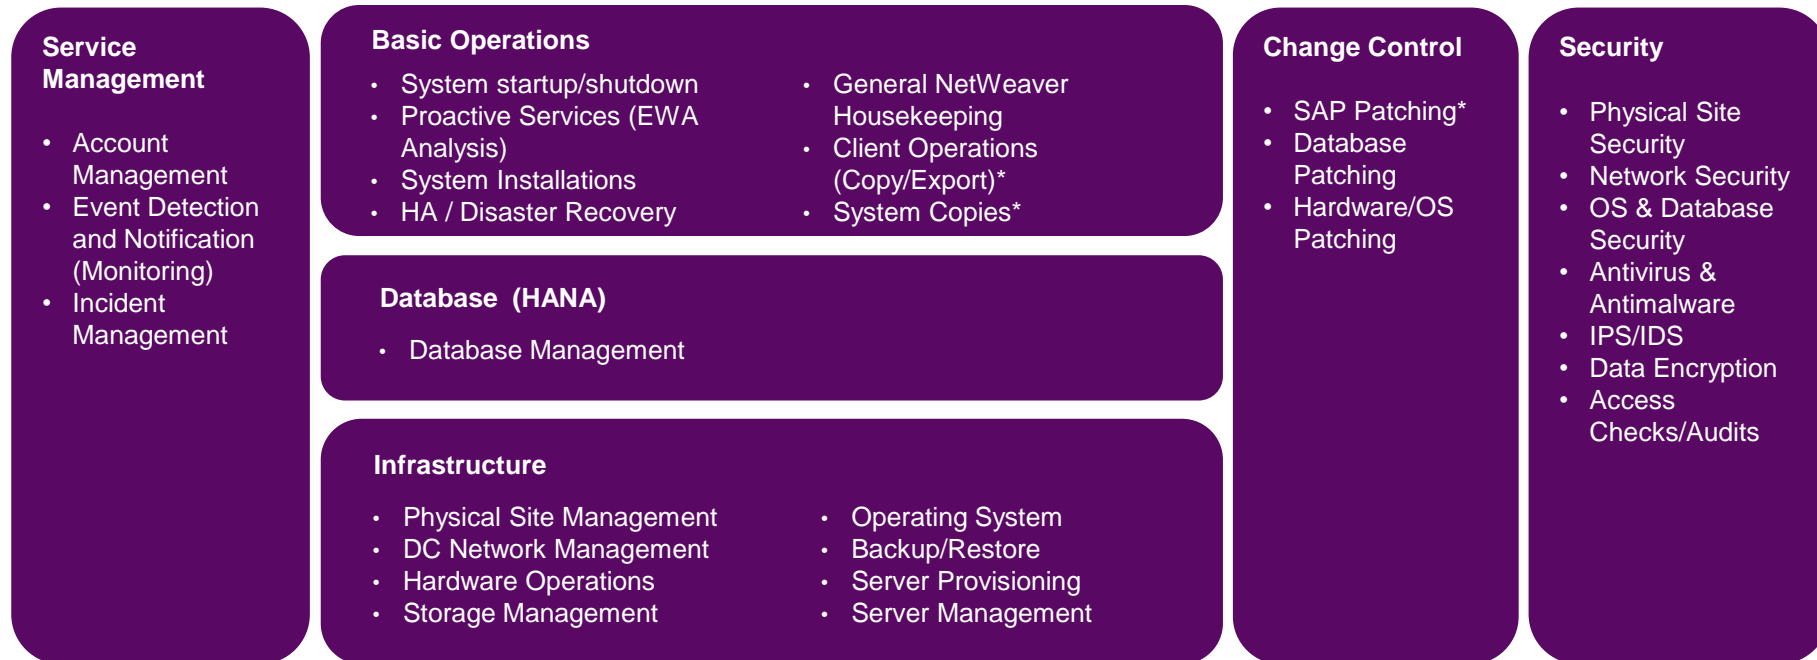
Service Management

- Account Management
- Event Detection and Notification (Monitoring)
- Incident Management

Basic Operations

- System startup/shutdown
- Proactive Services (EWA Analysis)
- System Installations
- HA / Disaster Recovery

- General NetWeaver Housekeeping
- Client Operations (Copy/Export)*
- System Copies*

Database (HANA)

- Database Management

Infrastructure

- Physical Site Management
- DC Network Management
- Hardware Operations
- Storage Management

- Operating System
- Backup/Restore
- Server Provisioning
- Server Management

Change Control

- SAP Patching*
- Database Patching
- Hardware/OS Patching

Security

- Physical Site Security
- Network Security
- OS & Database Security
- Antivirus & Antimalware
- IPS/IDS
- Data Encryption
- Access Checks/Audits